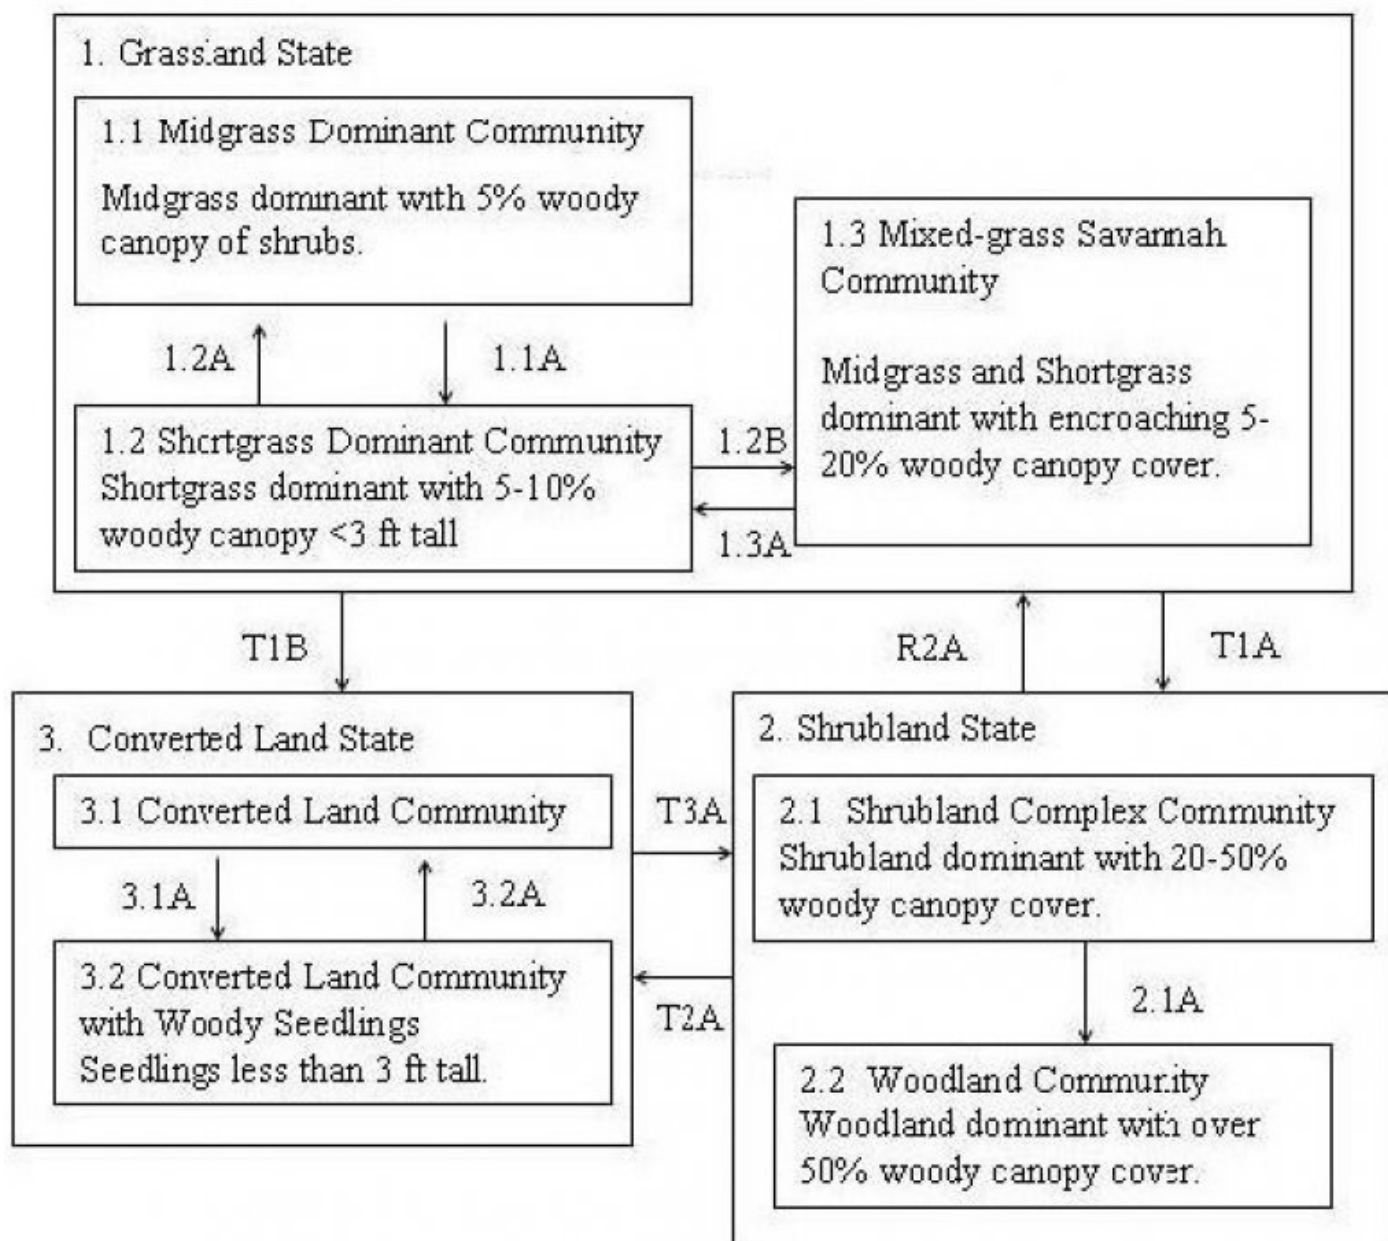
1. Grassland State

1.1 Midgrass Dominant Community

Midgrass dominant with 5% woody canopy of shrubs.

1.2A

1.1A

1.2 Shortgrass Dominant Community
Shortgrass dominant with 5-10% woody canopy <3 ft tall

1.2B

1.3A

1.3 Mixed-grass Savannah Community

Midgrass and Shortgrass dominant with encroaching 5-20% woody canopy cover.

T1B

R2A

T1A

3. Converted Land State

3.1 Converted Land Community

3.1A

3.2A

3.2 Converted Land Community with Woody Seedlings
Seedlings less than 3 ft tall.

T3A

T2A

2. Shrubland State

2.1 Shrubland Complex Community
Shrubland dominant with 20-50% woody canopy cover.

2.1A

2.2 Woodland Community
Woodland dominant with over 50% woody canopy cover.